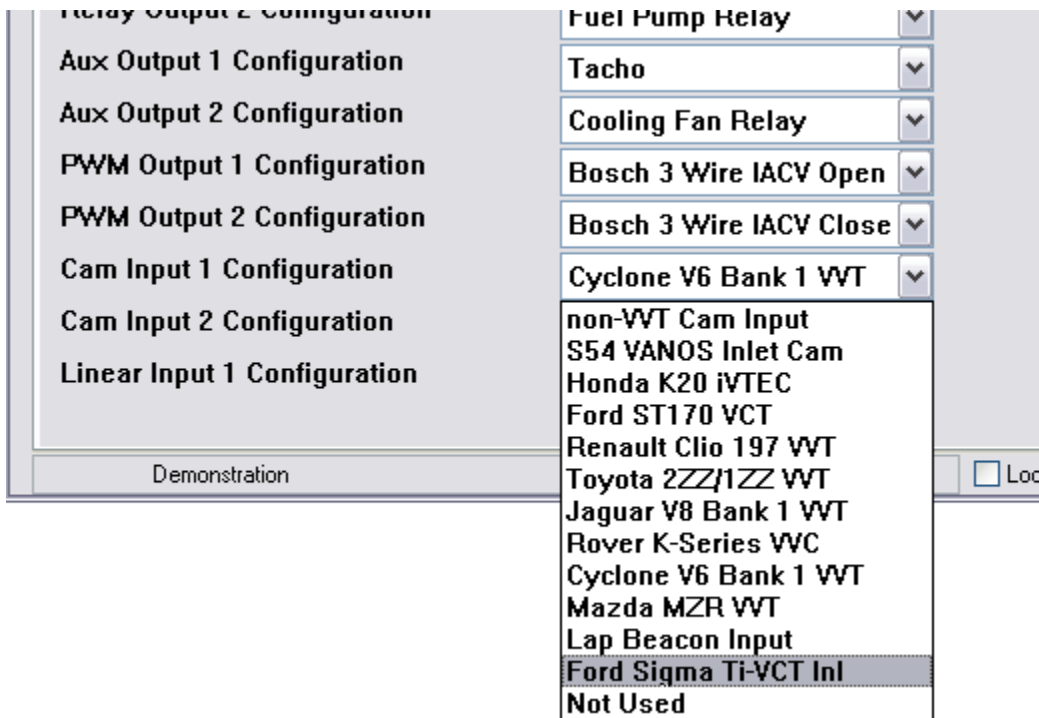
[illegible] Output 2 Configuration
Fuel Pump Relay
Aux Output 1 Configuration
Tacho
Aux Output 2 Configuration
Cooling Fan Relay
PWM Output 1 Configuration
Bosch 3 Wire IACV Open
PWM Output 2 Configuration
Bosch 3 Wire IACV Close
Cam Input 1 Configuration
Cyclone V6 Bank 1 VVT
Cam Input 2 Configuration
Linear Input 1 Configuration
non-VVT Cam Input
S54 VANOS Inlet Cam
Honda K20 iVTEC
Ford ST170 VCT
Renault Clio 197 VVT
Toyota 2ZZ/1ZZ VVT
Jaguar V8 Bank 1 VVT
Rover K-Series VVC
Cyclone V6 Bank 1 VVT
Mazda MZR VVT
Lap Beacon Input
Ford Sigma Ti-VCT Inl
Not Used
Demonstration
Loc